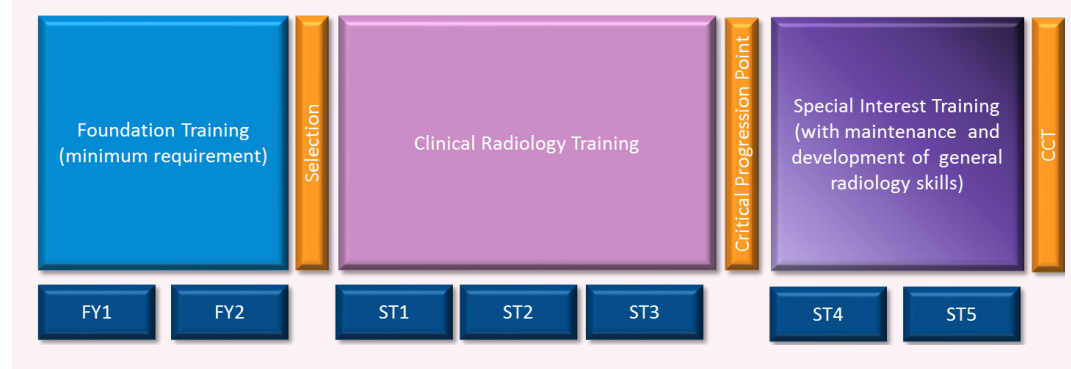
Foundation Training (minimum requirement)

Selection

Clinical Radiology Training

Critical Progression Point

Special Interest Training (with maintenance and development of general radiology skills)

CCT

FY1

FY2

ST1

ST2

ST3

ST4

ST5